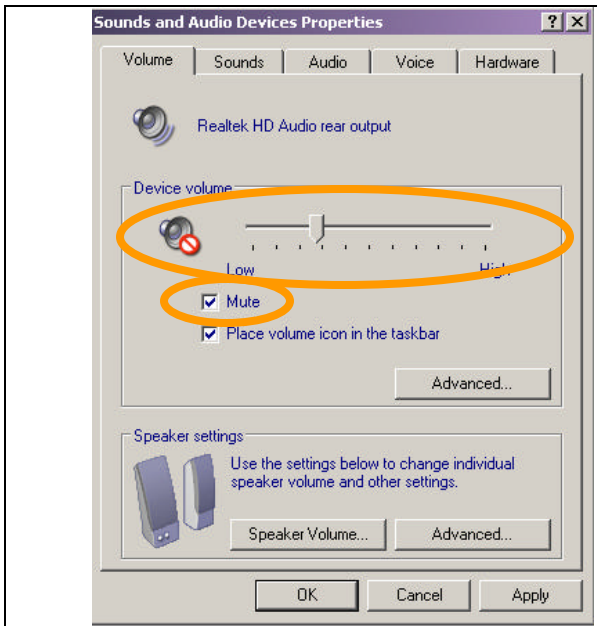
Sounds and Audio Devices Properties
? X

Volume | Sounds | Audio | Voice | Hardware

Realtek HD Audio rear output

Device volume

Low High

☑ Mute

☑ Place volume icon in the taskbar

Advanced...

Speaker settings

Use the settings below to change individual speaker volume and other settings.

Speaker Volume... Advanced...

OK Cancel Apply